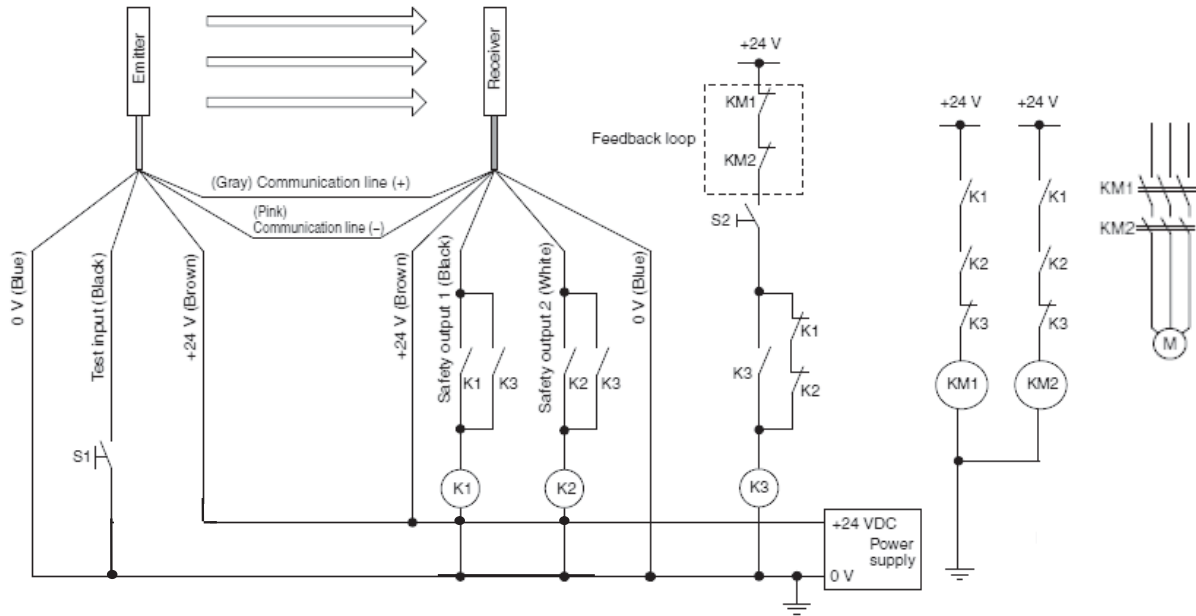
Emitter

Receiver

+24 V

KM1

Feedback loop

KM2

+24 V

+24 V

(Gray) Communication line (+)

(Pink)
Communication line (–)

S2

K1

K1

KM1

KM2

0 V (Blue)

Test input (Black)

+24 V (Brown)

+24 V (Brown)

Safety output 1 (Black)

Safety output 2 (White)

0 V (Blue)

K2

K2

K1

K3

K3

K1

K3

K2

K3

K3

K2

KM1

KM2

M

S1

K1

K2

K3

+24 VDC

Power supply

0 V